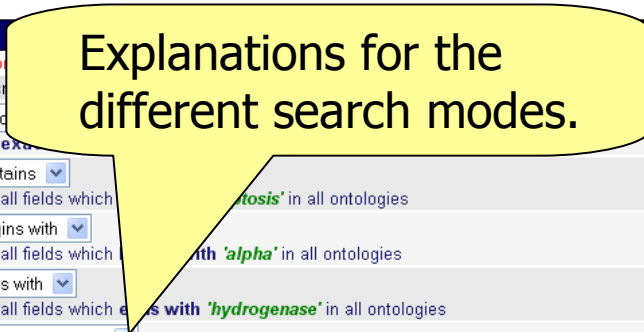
Explanations for the different search modes.

exa

tains

all fields which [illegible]tosis' in all ontologies

ins with

all fields which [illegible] with 'alpha' in all ontologies

s with

all fields which e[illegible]s with 'hydrogenase' in all ontologies